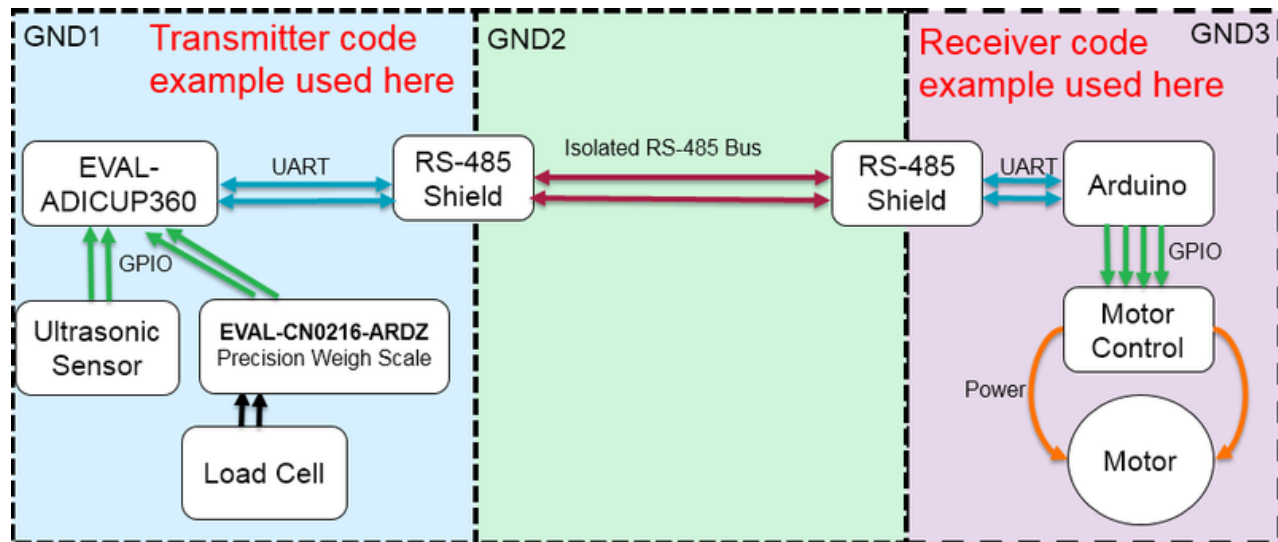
GND1

Transmitter code example used here

EVAL-ADICUP360

UART

GPIO

Ultrasonic Sensor

EVAL-CN0216-ARDZ
Precision Weigh Scale

Load Cell

GND2

RS-485 Shield

Isolated RS-485 Bus

RS-485 Shield

Receiver code example used here

GND3

UART

Arduino

GPIO

Motor Control

Power

Motor